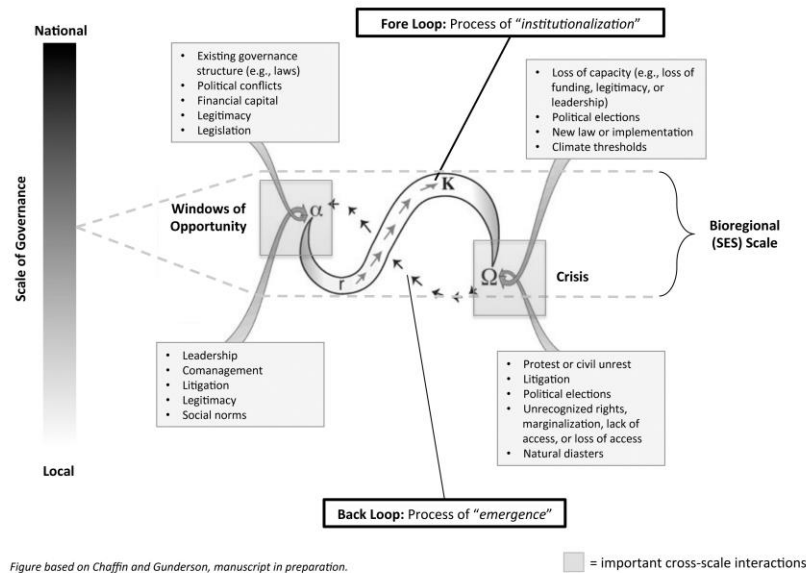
National

Scale of Governance

Local

Fore Loop: Process of "*institutionalization*"

- Existing governance structure (e.g., laws)
- Political conflicts
- Financial capital
- Legitimacy
- Legislation

- Loss of capacity (e.g., loss of funding, legitimacy, or leadership)
- Political elections
- New law or implementation
- Climate thresholds

Windows of Opportunity

$\alpha$

K

r

$\Omega$

Crisis

Bioregional (SES) Scale

- Leadership
- Comanagement
- Litigation
- Legitimacy
- Social norms

- Protest or civil unrest
- Litigation
- Political elections
- Unrecognized rights, marginalization, lack of access, or loss of access
- Natural diasters

Back Loop: Process of "*emergence*"

*Figure based on Chaffin and Gunderson, manuscript in preparation.*

= important cross-scale interactions